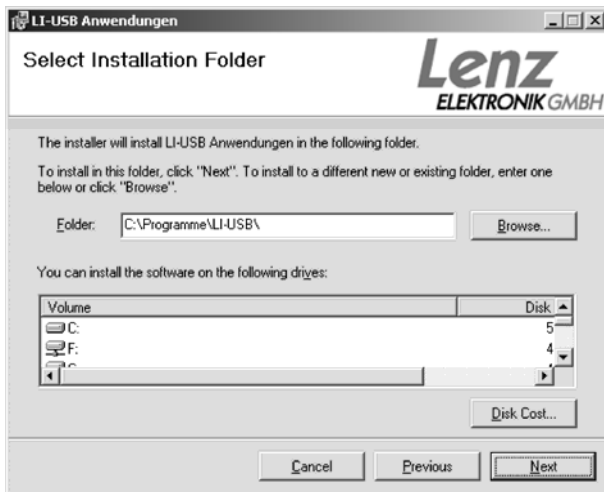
LI-USB Anwendungen

Select Installation Folder

Lenz
ELEKTRONIK GMBH

The installer will install LI-USB Anwendungen in the following folder.

To install in this folder, click "Next". To install to a different new or existing folder, enter one below or click "Browse".

Folder: C:\Programme\LI-USB\

Browse...

You can install the software on the following drives:

| Volume | Disk |
|---|---|
| C: | 5 |
| F: | 4 |
| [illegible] | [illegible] |

Disk Cost...

Cancel

Previous

Next